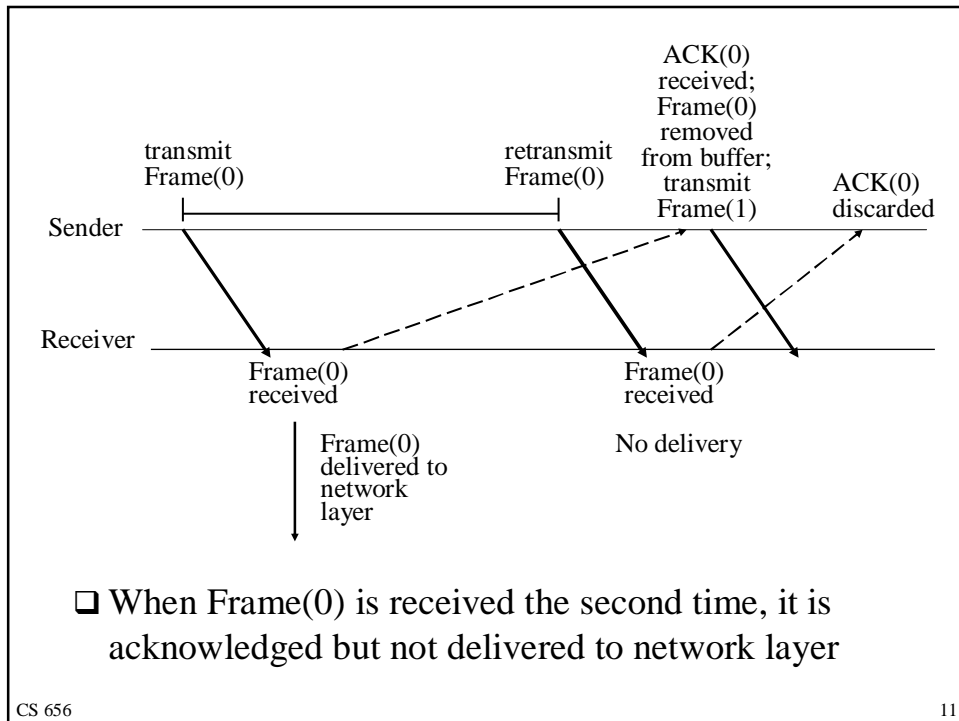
transmit Frame(0)

retransmit Frame(0)

ACK(0) received; Frame(0) removed from buffer; transmit Frame(1)

ACK(0) discarded

Sender

Receiver

Frame(0) received

Frame(0) received

Frame(0) delivered to network layer

No delivery

❑ When Frame(0) is received the second time, it is acknowledged but not delivered to network layer

CS 656

11